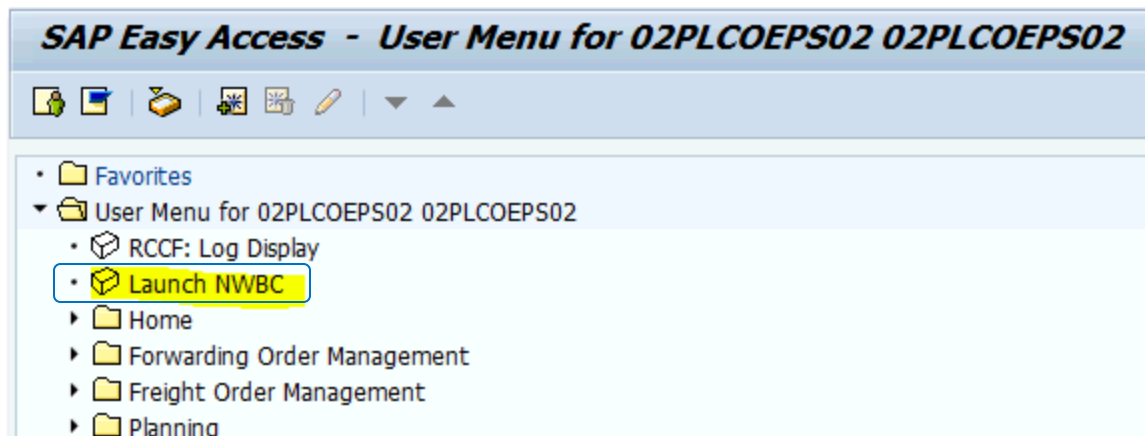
SAP Easy Access - User Menu for 02PLCOEPS02 02PLCOEPS02

Favorites
User Menu for 02PLCOEPS02 02PLCOEPS02
RCCF: Log Display
Launch NWBC
Home
Forwarding Order Management
Freight Order Management
Planning